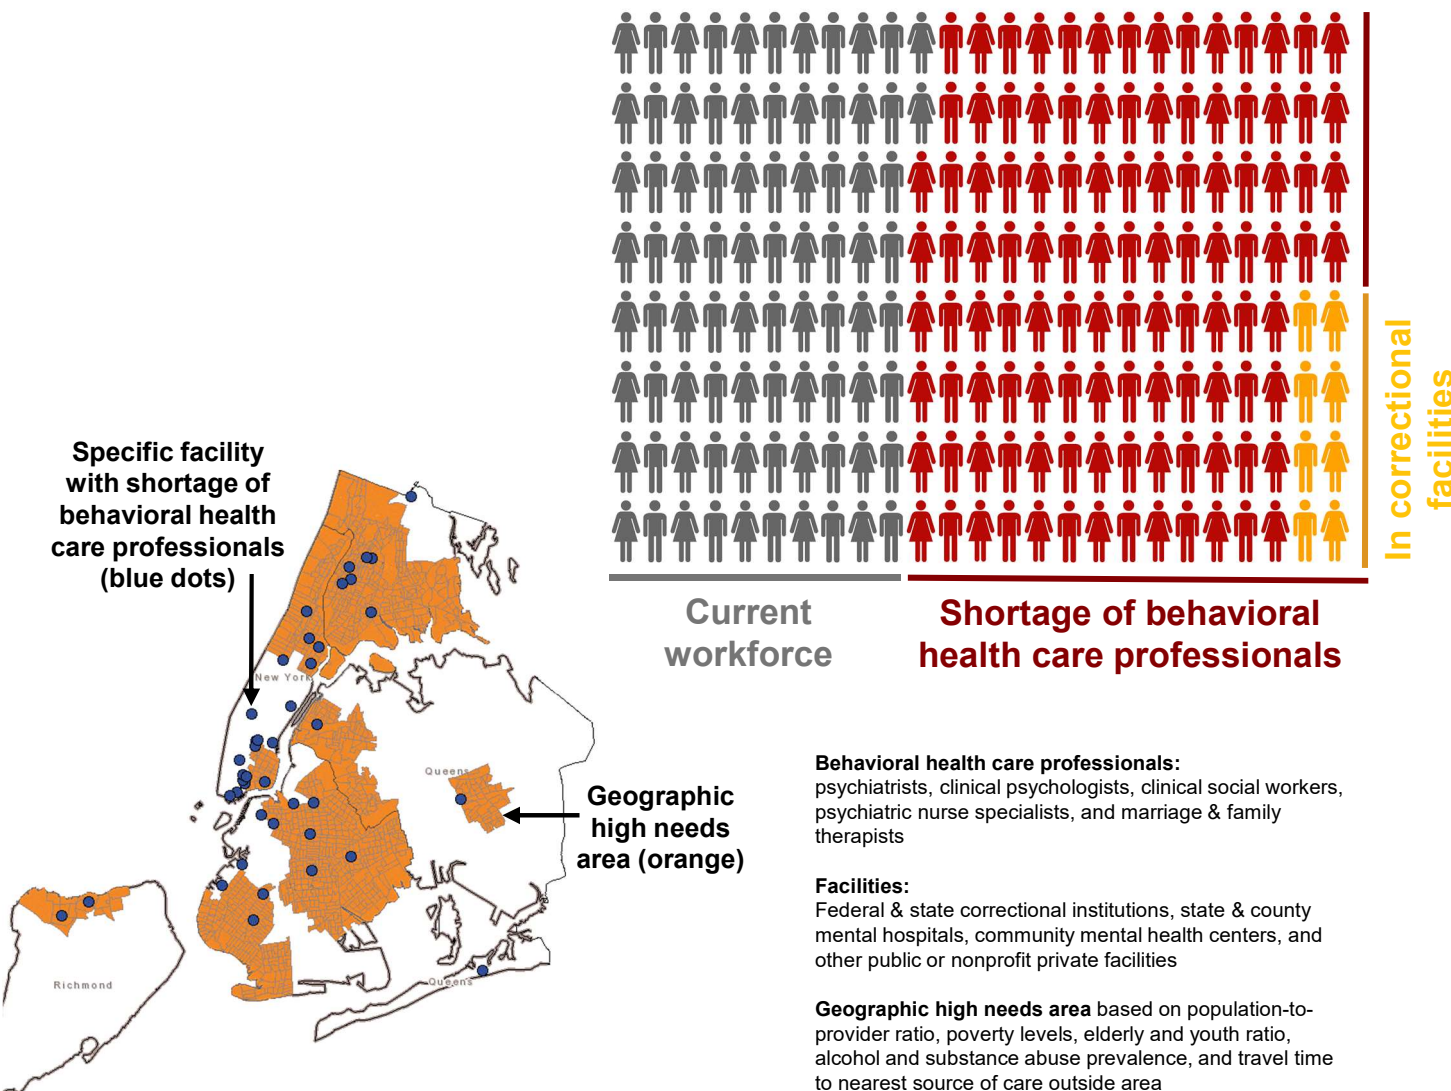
In correctional facilities

Current workforce

Shortage of behavioral health care professionals

Specific facility with shortage of behavioral health care professionals (blue dots)

New York

Queens

Richmond

Queens

Geographic high needs area (orange)

**Behavioral health care professionals:**
psychiatrists, clinical psychologists, clinical social workers, psychiatric nurse specialists, and marriage & family therapists

**Facilities:**
Federal & state correctional institutions, state & county mental hospitals, community mental health centers, and other public or nonprofit private facilities

**Geographic high needs area** based on population-to-provider ratio, poverty levels, elderly and youth ratio, alcohol and substance abuse prevalence, and travel time to nearest source of care outside area